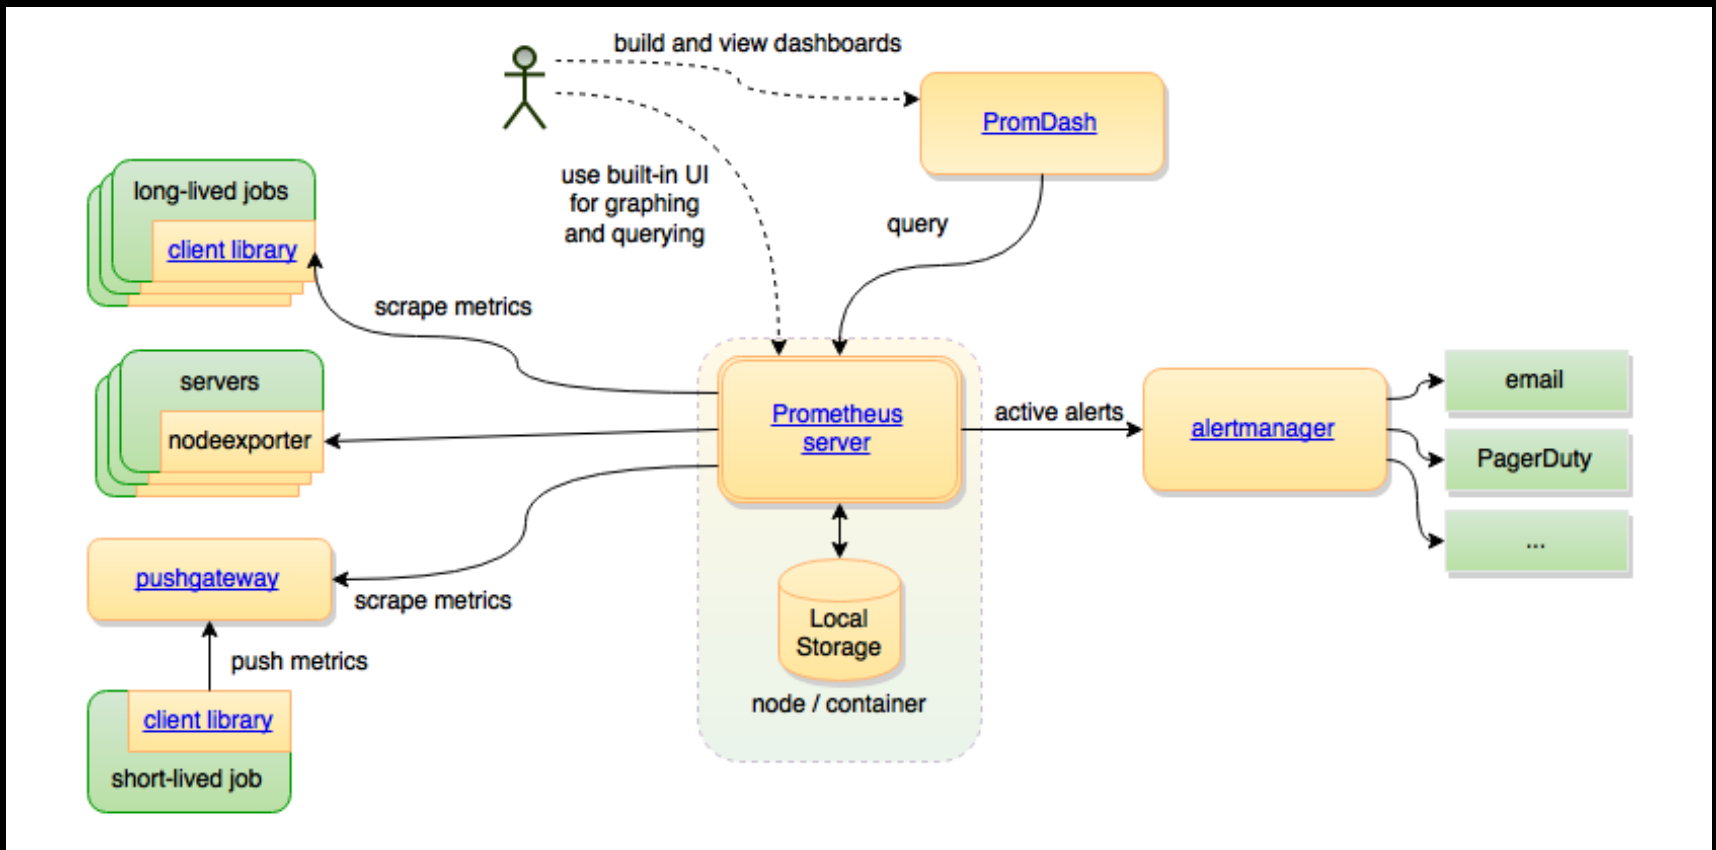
build and view dashboards

PromDash

use built-in UI for graphing and querying

query

long-lived jobs

client library

scrape metrics

servers

nodeexporter

Prometheus server

active alerts

alertmanager

email

PagerDuty

...

pushgateway

scrape metrics

Local Storage

node / container

push metrics

client library

short-lived job